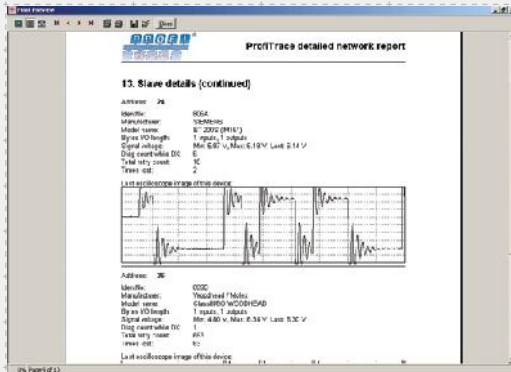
Print Preview

Close

PROFI

ProfiTrace detailed network report

13. Slave details (continued)

Address: 24

Identifier: 806A
Manufacturer: SIEMENS
Model name: ET 200S (IM151)
Bytes I/O length: 1 inputs, 1 outputs
Signal voltage: Min: 5.67 V, Max: 6.19 V, Last: 6.14 V
Diag count while DX: 6
Total retry count: 16
Times lost: 2

Last oscilloscope image of this device:

Address: 26

Identifier: 00DC
Manufacturer: Woodhead / Molex
Model name: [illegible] WOODHEAD
Bytes I/O length: 1 inputs, 1 outputs
Signal voltage: Min: 4.80 V, Max: 5.34 V, Last: 5.30 V
Diag count while DX: 1
Total retry count: 651
Times lost: 65

Last oscilloscope image of this device:

Page 9 of 13